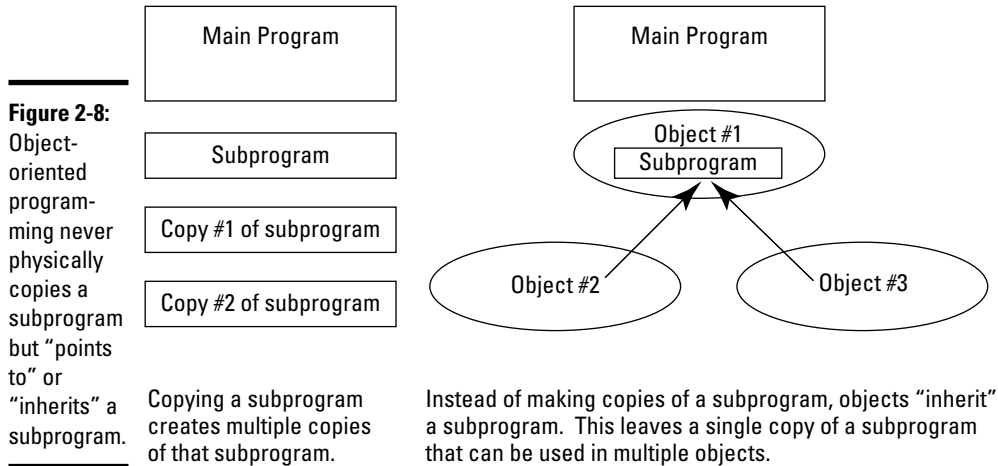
**Figure 2-8:** Object-oriented programming never physically copies a subprogram but "points to" or "inherits" a subprogram.

Main Program

Subprogram

Copy #1 of subprogram

Copy #2 of subprogram

Copying a subprogram creates multiple copies of that subprogram.

Main Program

Object #1

Subprogram

Object #2

Object #3

Instead of making copies of a subprogram, objects "inherit" a subprogram. This leaves a single copy of a subprogram that can be used in multiple objects.